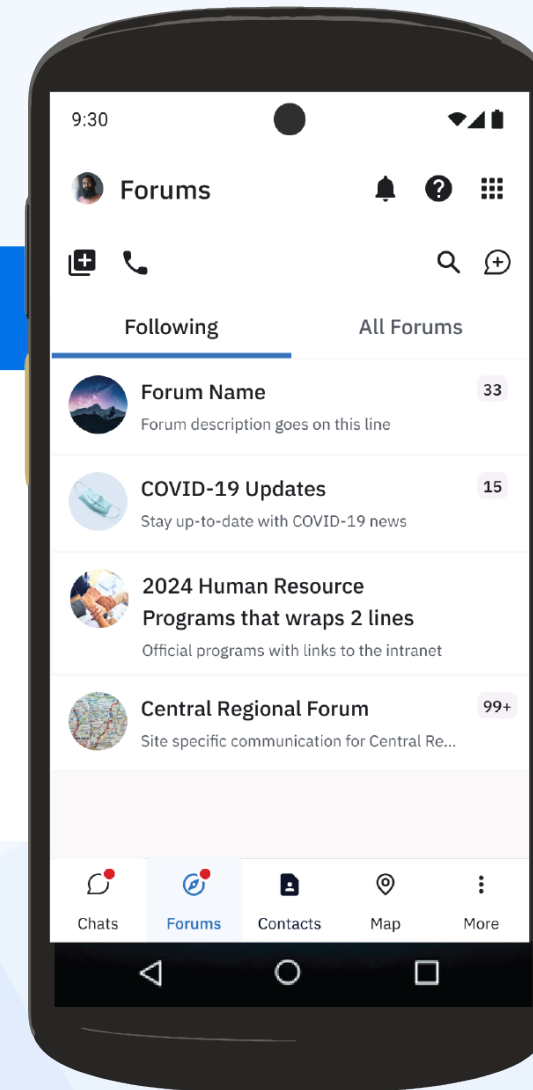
9:30

Forums

Following

All Forums

Forum Name
Forum description goes on this line
33

COVID-19 Updates
Stay up-to-date with COVID-19 news
15

2024 Human Resource Programs that wraps 2 lines
Official programs with links to the intranet

Central Regional Forum
Site specific communication for Central Re...
99+

Chats
Forums
Contacts
Map
More